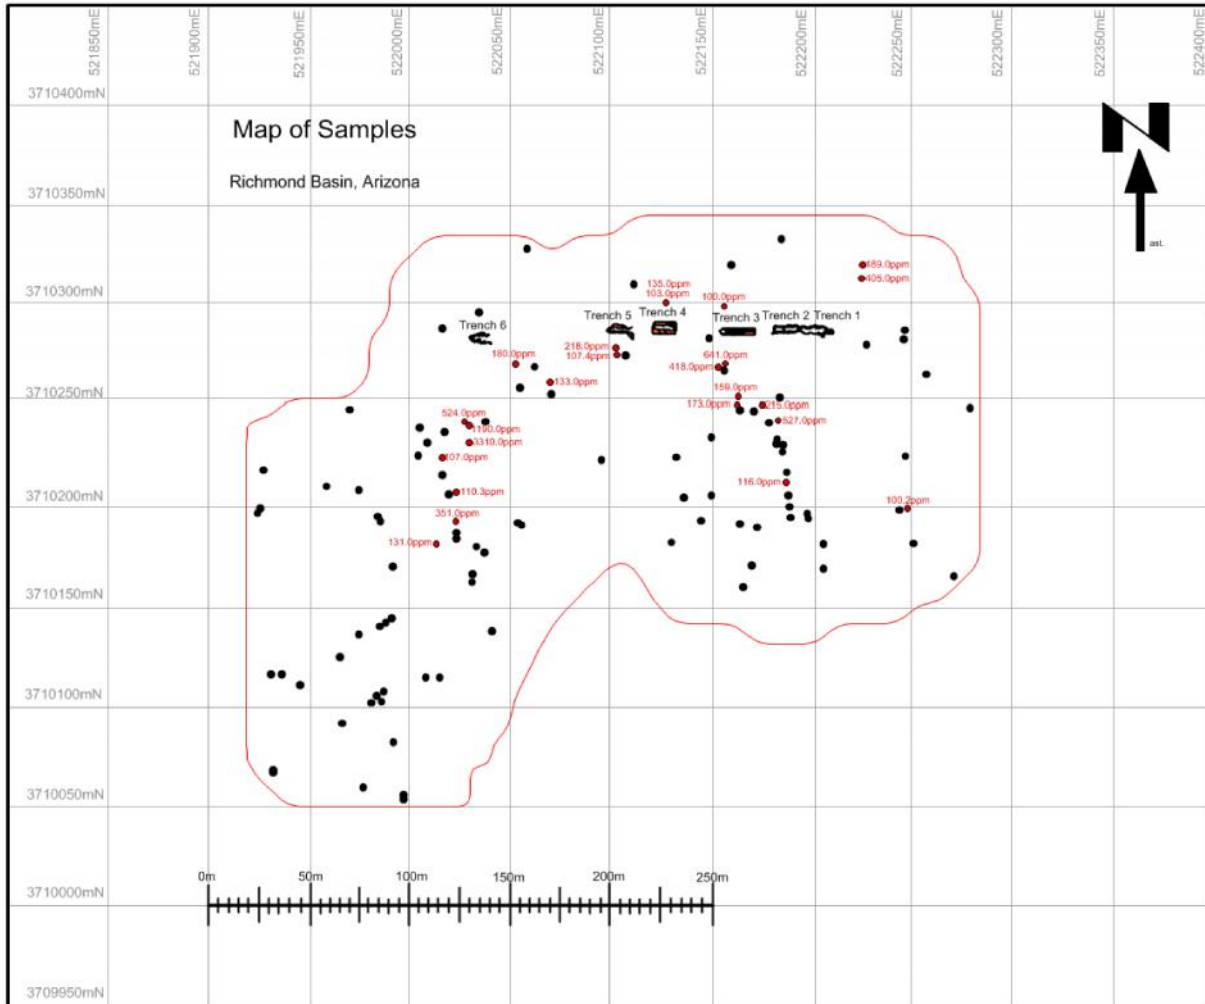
521850mE
521900mE
521950mE
522000mE
522050mE
522100mE
522150mE
522200mE
522250mE
522300mE
522350mE
522400mE

3710400mN
3710350mN
3710300mN
3710250mN
3710200mN
3710150mN
3710100mN
3710050mN
3710000mN
3709950mN

Map of Samples

Richmond Basin, Arizona

N
ast.

Trench 6
Trench 5
Trench 4
Trench 3
Trench 2
Trench 1

489.0ppm
405.0ppm
135.0ppm
103.0ppm
100.0ppm
218.0ppm
107.4ppm
180.0ppm
641.0ppm
418.0ppm
133.0ppm
159.0ppm
173.0ppm
215.0ppm
527.0ppm
524.0ppm
1100.0ppm
3310.0ppm
107.0ppm
110.3ppm
116.0ppm
100.2ppm
351.0ppm
131.0ppm

0m
50m
100m
150m
200m
250m